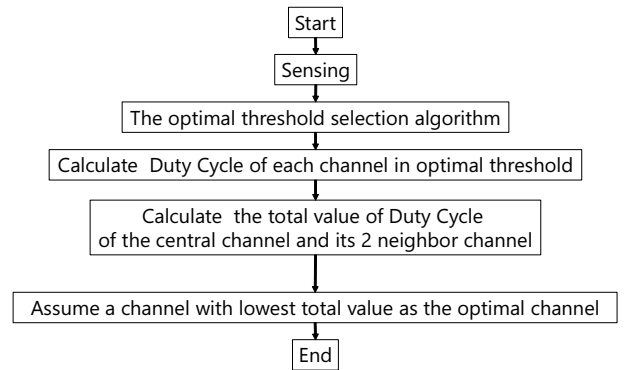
Start

Sensing

The optimal threshold selection algorithm

Calculate Duty Cycle of each channel in optimal threshold

Calculate the total value of Duty Cycle of the central channel and its 2 neighbor channel

Assume a channel with lowest total value as the optimal channel

End